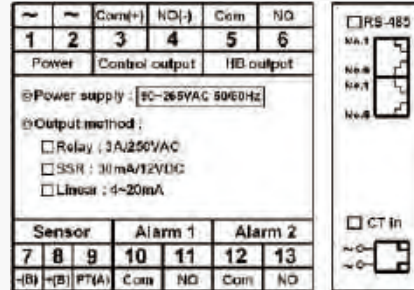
| ~ | ~ | Com(+) | NO(-) | Com | NO |
|---|---|---|---|---|---|
| 1 | 2 | 3 | 4 | 5 | 6 |
| Power | | Control output | | HB output | |

◎Power supply : 90~265VAC 50/60Hz

◎Output method :

☐Relay : 3A/250VAC

☐SSR : 30mA/12VDC

☐Linear : 4~20mA

| Sensor | | | Alarm 1 | | Alarm 2 | |
|---|---|---|---|---|---|---|
| 7 | 8 | 9 | 10 | 11 | 12 | 13 |
| -(B) | +(B) | PT(A) | Com | NO | Com | NO |

☐RS-485

No.1

No.8

No.1

No.8

☐CT In